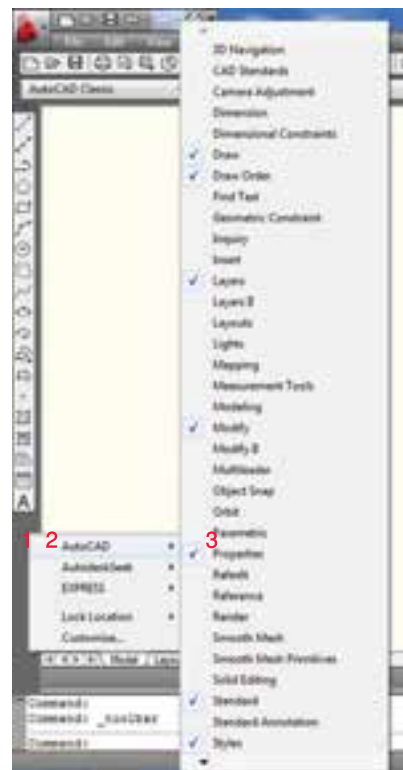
AutoCAD Classic

3D Navigation
CAD Standards
Camera Adjustment
Dimension
Dimensional Constraints
✓ Draw
✓ Draw Order
Find Text
Geometric Constraint
Inquiry
Insert
✓ Layers
Layers II
Layouts
Lights
Mapping
Measurement Tools
Modeling
✓ Modify
Modify II
Multileader
Object Snap
Orbit
Parametric
✓ Properties
Refedit
Reference
Render
Smooth Mesh
Smooth Mesh Primitives
Solid Editing
✓ Standard
Standard Annotation
✓ Styles

1 2 AutoCAD
Autodesk Seek
EXPRESS
Lock Location
Customize...

3

Model

Command:
Command: _toolbar
Command: